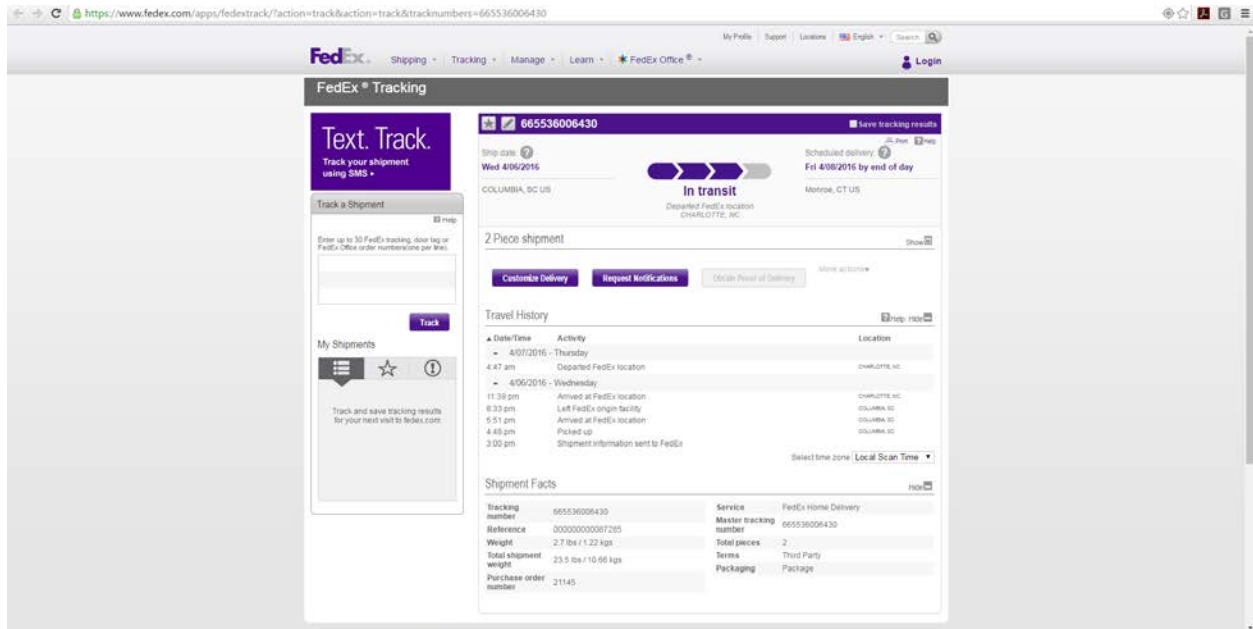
https://www.fedex.com/apps/fedextrack/?action=track&action=track&tracknumbers=665536006430

My Profile | Support | Locations | English | Search

FedEx. Shipping | Tracking | Manage | Learn | FedEx Office® | Login

FedEx ® Tracking

Text. Track.
Track your shipment using SMS ▸

Track a Shipment
Help

Enter up to 30 FedEx tracking, door tag or FedEx Office order numbers(one per line).

Track

My Shipments

Track and save tracking results for your next visit to fedex.com

665536006430
Save tracking results
Print Help

Ship date
Wed 4/06/2016
COLUMBIA, SC US

In transit
Departed FedEx location
CHARLOTTE, NC

Scheduled delivery
Fri 4/08/2016 by end of day
Monroe, CT US

2 Piece shipment
Show

Customize Delivery | Request Notifications | Obtain Proof of Delivery | More actions▾

Travel History
Help Hide

| Date/Time | Activity | Location |
|---|---|---|
| 4/07/2016 - Thursday | | |
| 4:47 am | Departed FedEx location | CHARLOTTE, NC |
| 4/06/2016 - Wednesday | | |
| 11:39 pm | Arrived at FedEx location | CHARLOTTE, NC |
| 6:33 pm | Left FedEx origin facility | COLUMBIA, SC |
| 5:51 pm | Arrived at FedEx location | COLUMBIA, SC |
| 4:48 pm | Picked up | COLUMBIA, SC |
| 3:00 pm | Shipment information sent to FedEx | |

Select time zone Local Scan Time

Shipment Facts
Hide

| | | | |
|---|---|---|---|
| Tracking number | 665536006430 | Service | FedEx Home Delivery |
| Reference | 000000000087265 | Master tracking number | 665536006430 |
| Weight | 2.7 lbs / 1.22 kgs | Total pieces | 2 |
| Total shipment weight | 23.5 lbs / 10.66 kgs | Terms | Third Party |
| Purchase order number | 21145 | Packaging | Package |